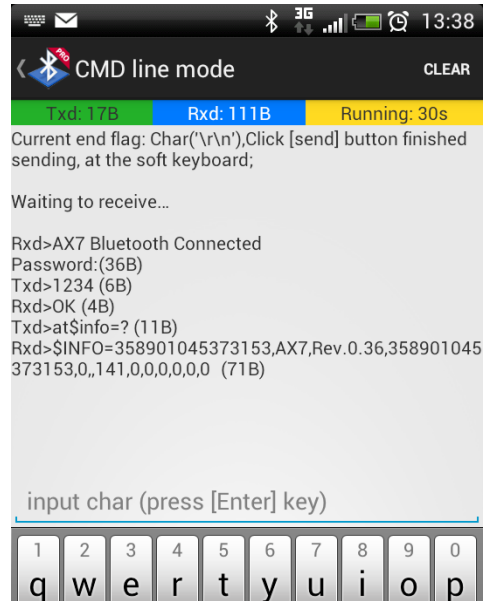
3G 13:38

CMD line mode CLEAR

Txd: 17B Rxd: 111B Running: 30s

Current end flag: Char('\r\n'),Click [send] button finished sending, at the soft keyboard;

Waiting to receive...

Rxd>AX7 Bluetooth Connected
Password:(36B)
Txd>1234 (6B)
Rxd>OK (4B)
Txd>at$info=? (11B)
Rxd>$INFO=358901045373153,AX7,Rev.0.36,358901045373153,0,,141,0,0,0,0,0,0 (71B)

input char (press [Enter] key)

1 2 3 4 5 6 7 8 9 0
q w e r t y u i o p